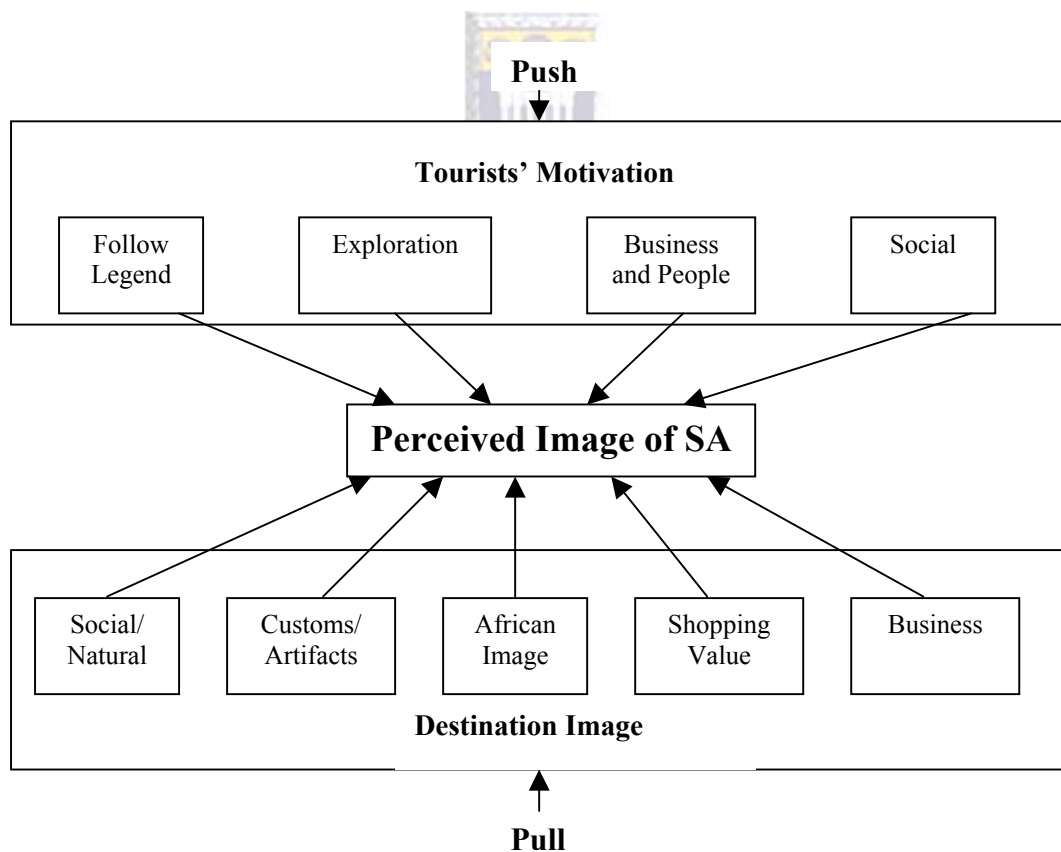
Push

Tourists' Motivation

Follow Legend

Exploration

Business and People

Social

Perceived Image of SA

Social/ Natural

Customs/ Artifacts

African Image

Shopping Value

Business

Destination Image

Pull